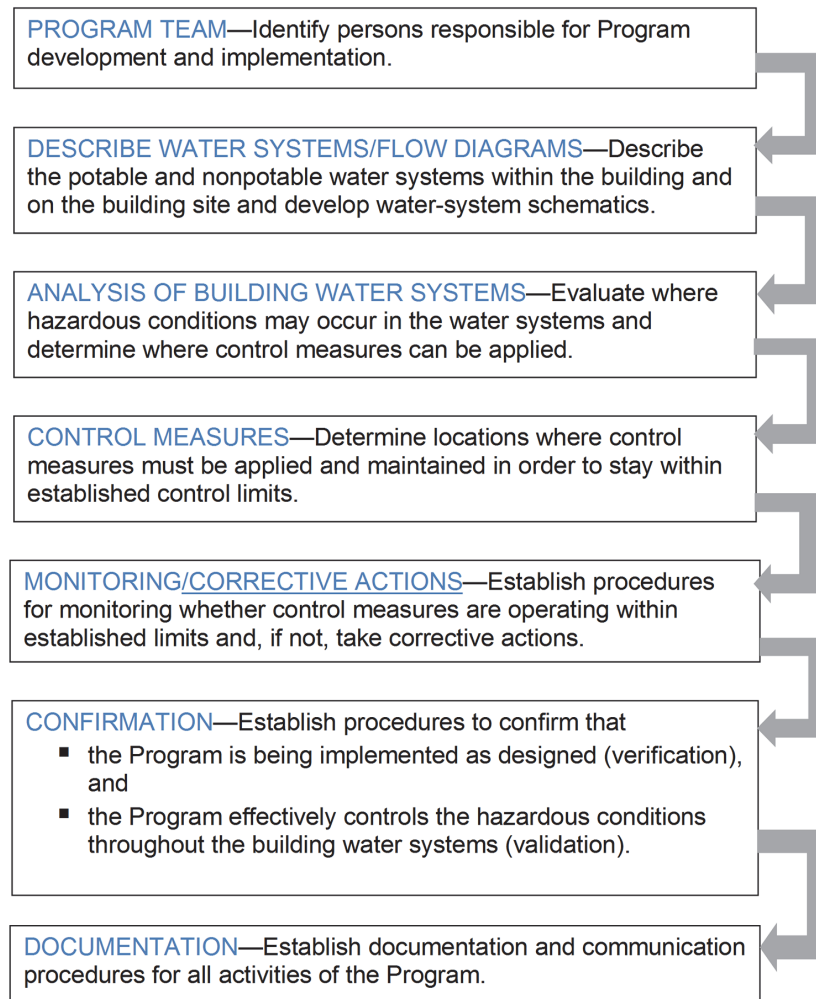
PROGRAM TEAM—Identify persons responsible for Program development and implementation.

DESCRIBE WATER SYSTEMS/FLOW DIAGRAMS—Describe the potable and nonpotable water systems within the building and on the building site and develop water-system schematics.

ANALYSIS OF BUILDING WATER SYSTEMS—Evaluate where hazardous conditions may occur in the water systems and determine where control measures can be applied.

CONTROL MEASURES—Determine locations where control measures must be applied and maintained in order to stay within established control limits.

MONITORING/CORRECTIVE ACTIONS—Establish procedures for monitoring whether control measures are operating within established limits and, if not, take corrective actions.

CONFIRMATION—Establish procedures to confirm that
- the Program is being implemented as designed (verification), and
- the Program effectively controls the hazardous conditions throughout the building water systems (validation).

DOCUMENTATION—Establish documentation and communication procedures for all activities of the Program.